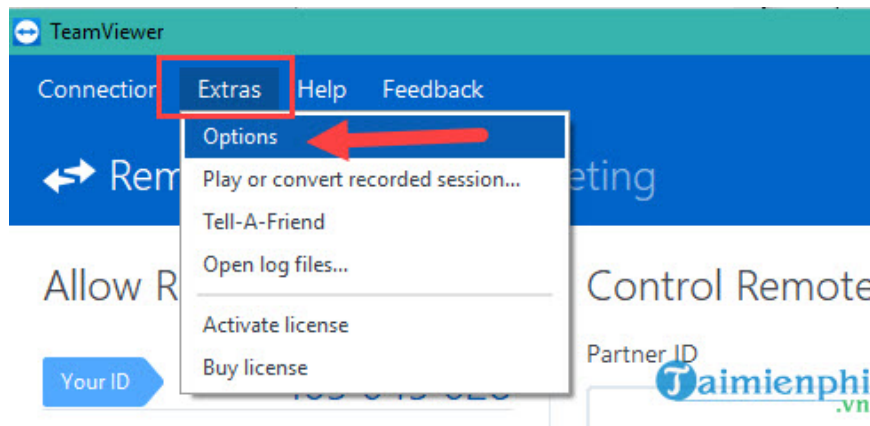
TeamViewer

Connection Extras Help Feedback

Options
Play or convert recorded session...
Tell-A-Friend
Open log files...
Activate license
Buy license

Rem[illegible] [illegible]eting

Allow R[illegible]

Control Remote

Your ID

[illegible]

Partner ID

Taimienphi
.vn